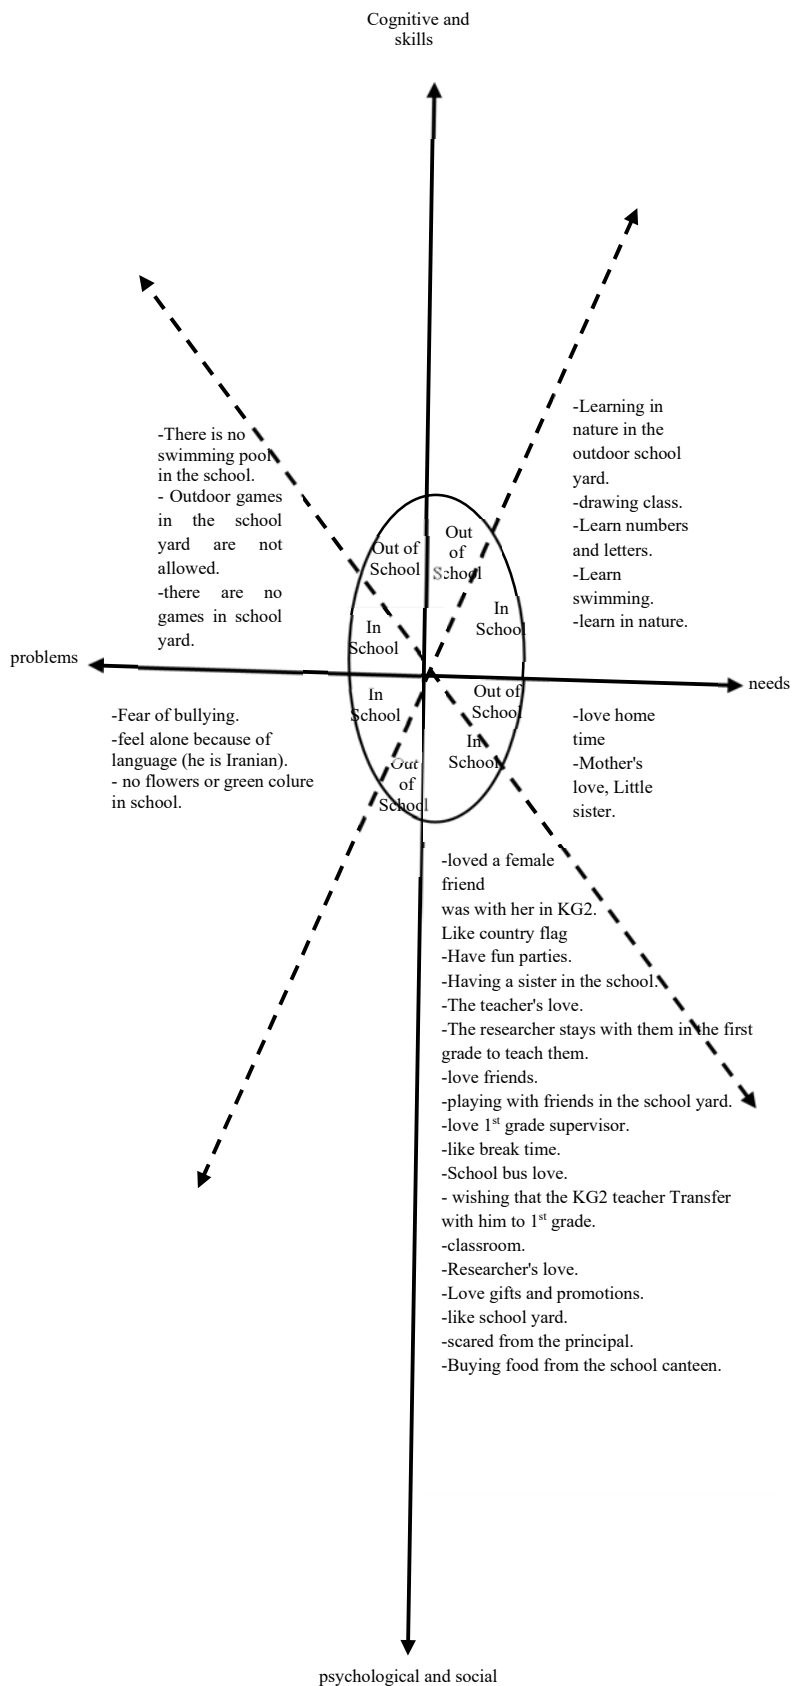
Cognitive and skills

-There is no swimming pool in the school.
- Outdoor games in the school yard are not allowed.
-there are no games in school yard.

-Learning in nature in the outdoor school yard.
-drawing class.
-Learn numbers and letters.
-Learn swimming.
-learn in nature.

Out of School

Out of School

In School

In School

problems

needs

In School

Out of School

In School

Out of School

-Fear of bullying.
-feel alone because of language (he is Iranian).
- no flowers or green colure in school.

-love home time
-Mother's love, Little sister.

-loved a female friend
was with her in KG2.
Like country flag
-Have fun parties.
-Having a sister in the school.
-The teacher's love.
-The researcher stays with them in the first grade to teach them.
-love friends.
-playing with friends in the school yard.
-love 1$^{st}$ grade supervisor.
-like break time.
-School bus love.
- wishing that the KG2 teacher Transfer with him to 1$^{st}$ grade.
-classroom.
-Researcher's love.
-Love gifts and promotions.
-like school yard.
-scared from the principal.
-Buying food from the school canteen.

psychological and social